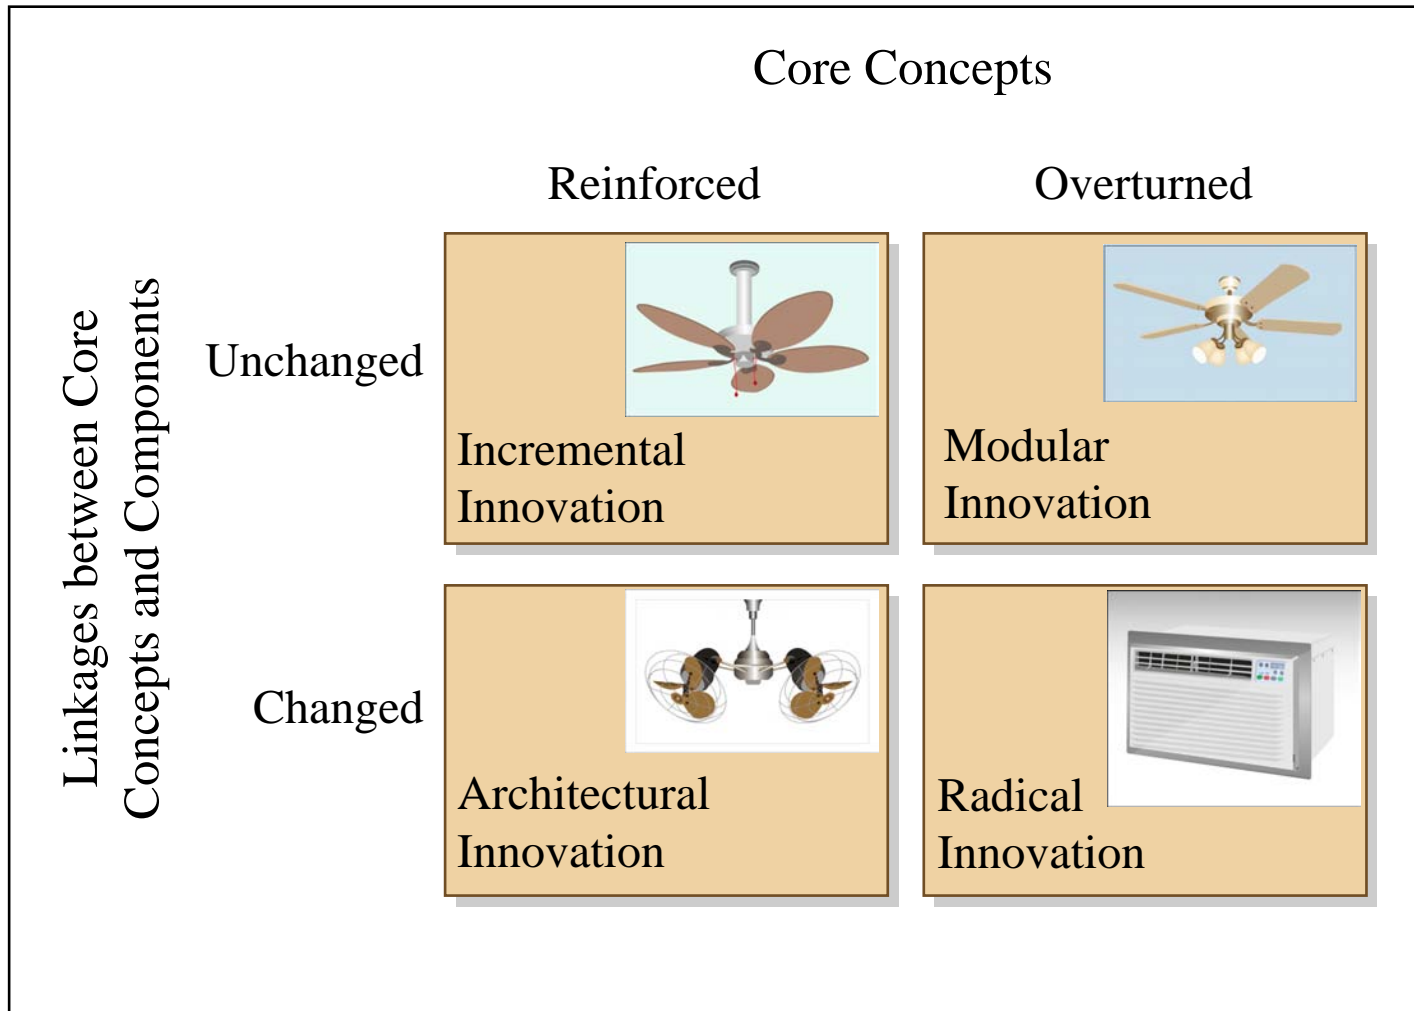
Core Concepts

| | Reinforced | Overturned |
|---|---|---|
| Unchanged | Incremental Innovation | Modular Innovation |
| Changed | Architectural Innovation | Radical Innovation |

Linkages between Core Concepts and Components